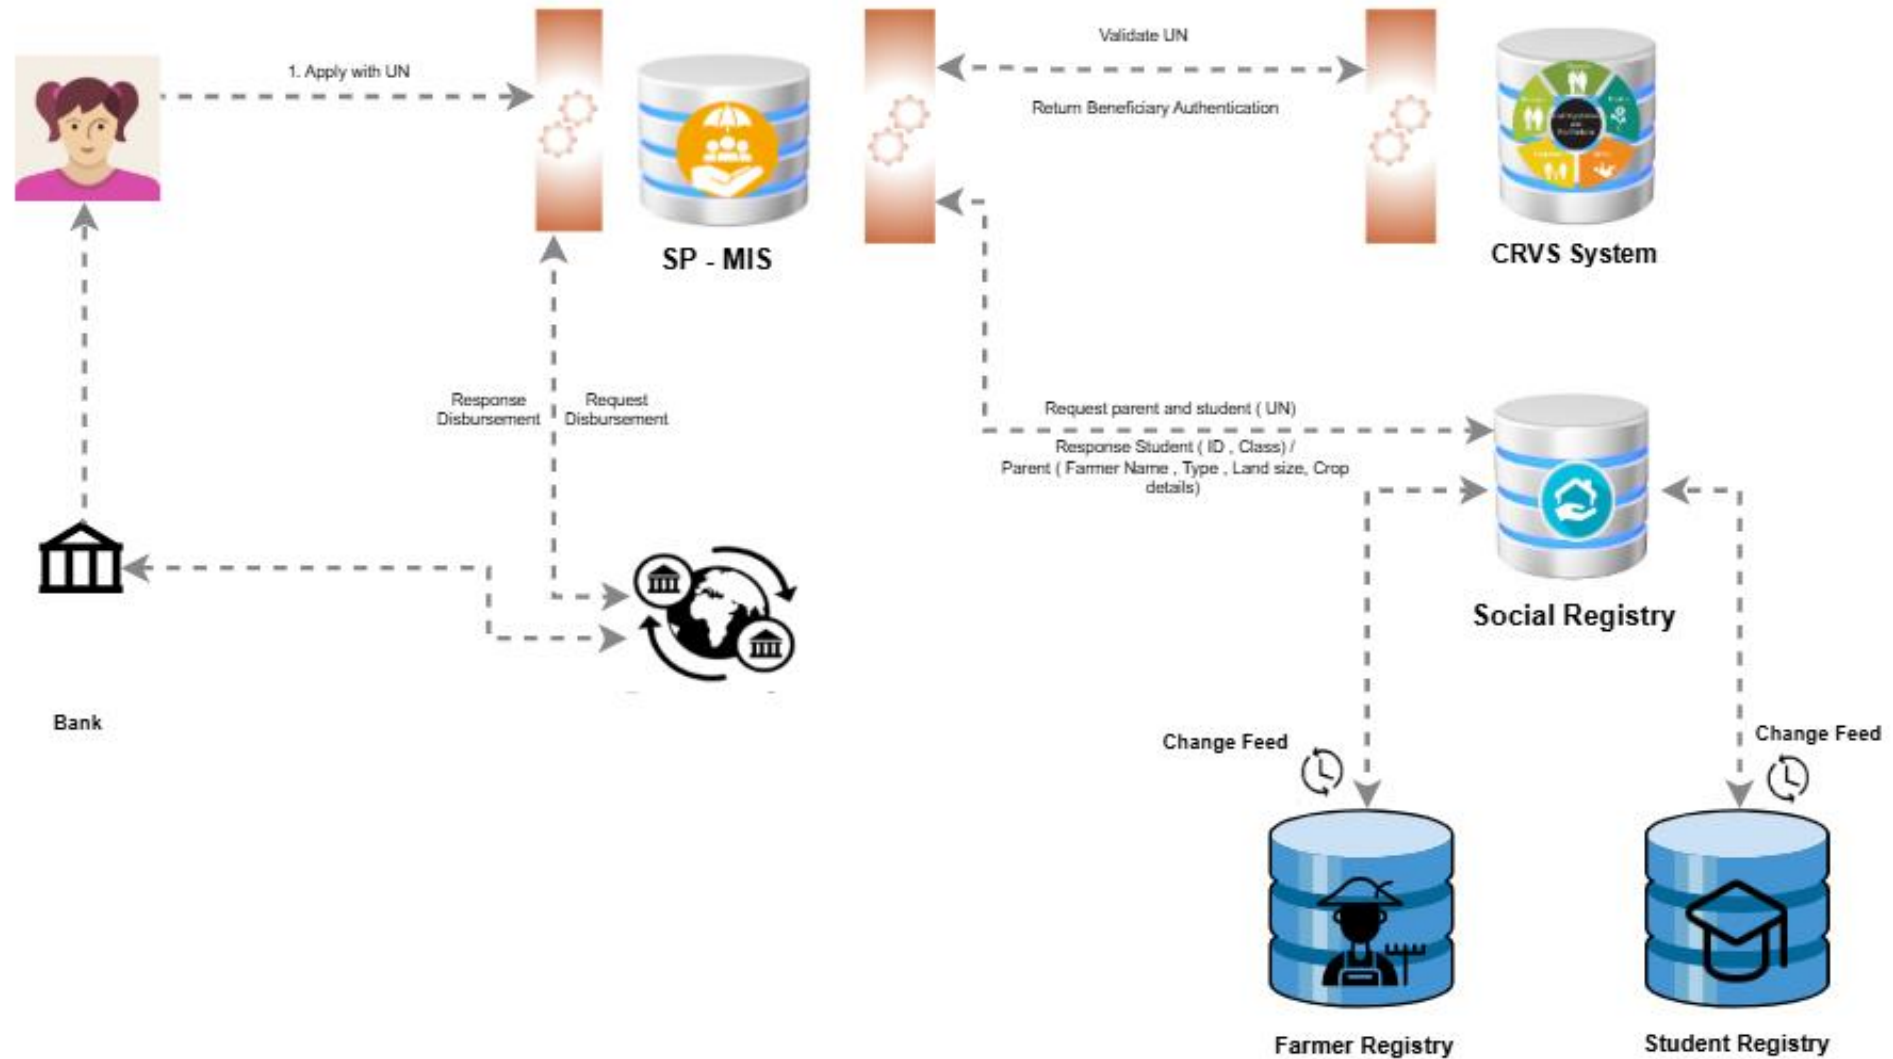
1. Apply with UN

SP - MIS

Validate UN

Return Beneficiary Authentication

CRVS System

Response Disbursement

Request Disbursement

Request parent and student ( UN)

Response Student ( ID , Class) / Parent ( Farmer Name , Type , Land size, Crop details)

Social Registry

Bank

Change Feed

Change Feed

Farmer Registry

Student Registry